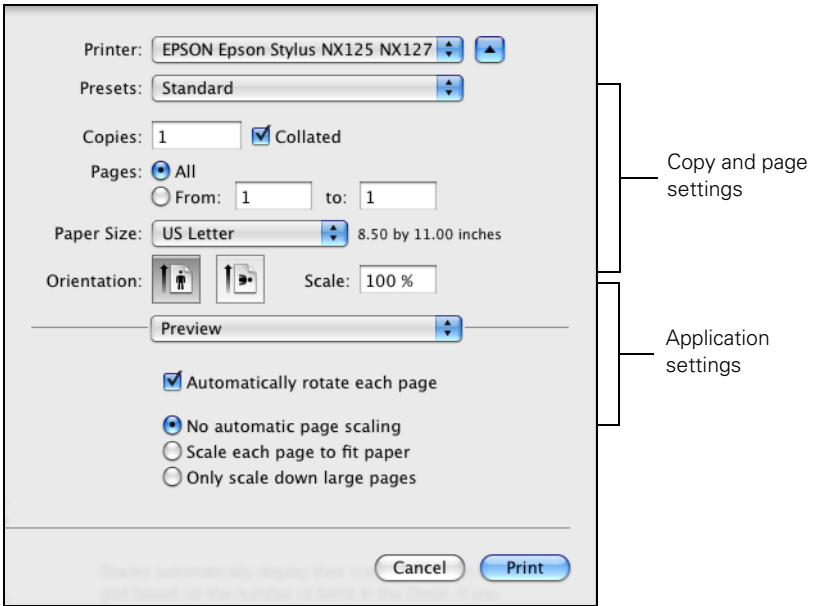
Printer: EPSON Epson Stylus NX125 NX127

Presets: Standard

Copies: 1 Collated

Pages: All

From: 1 to: 1

Paper Size: US Letter 8.50 by 11.00 inches

Orientation: Scale: 100 %

Preview

Automatically rotate each page

No automatic page scaling

Scale each page to fit paper

Only scale down large pages

Cancel Print

Copy and page settings

Application settings